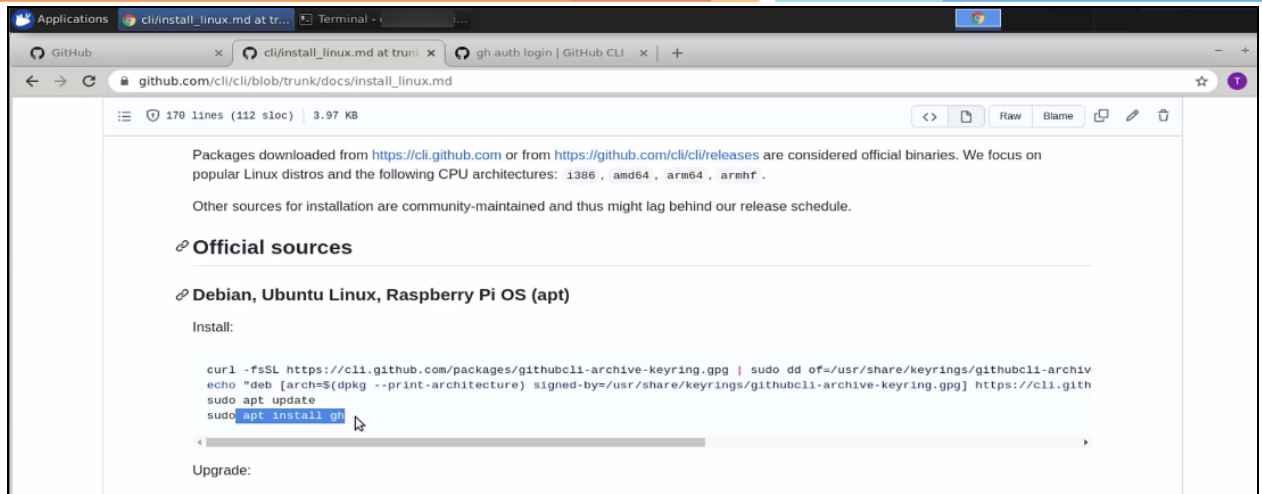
Applications cli/install_linux.md at tr... Terminal - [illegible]

GitHub × cli/install_linux.md at trunk × gh auth login | GitHub CLI × +

github.com/cli/cli/blob/trunk/docs/install_linux.md

T

170 lines (112 sloc) | 3.97 KB

Raw Blame

Packages downloaded from https://cli.github.com or from https://github.com/cli/cli/releases are considered official binaries. We focus on popular Linux distros and the following CPU architectures: i386, amd64, arm64, armhf.

Other sources for installation are community-maintained and thus might lag behind our release schedule.

Official sources

Debian, Ubuntu Linux, Raspberry Pi OS (apt)

Install:

```
curl -fsSL https://cli.github.com/packages/githubcli-archive-keyring.gpg | sudo dd of=/usr/share/keyrings/githubcli-archiv
echo "deb [arch=$(dpkg --print-architecture) signed-by=/usr/share/keyrings/githubcli-archive-keyring.gpg] https://cli.gith
sudo apt update
sudo apt install gh
```

Upgrade: